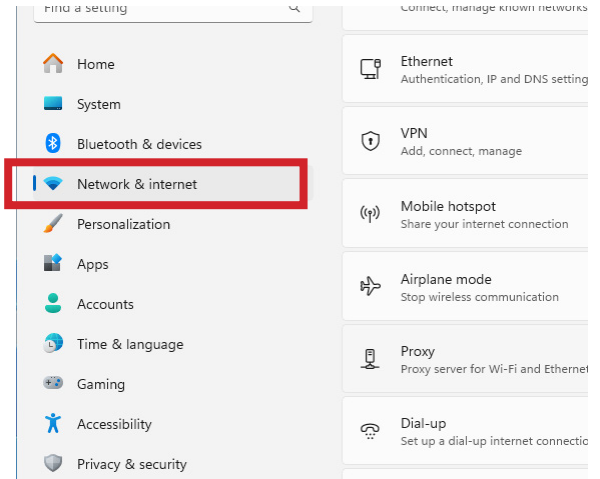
Find a setting

Home
System
Bluetooth & devices
Network & internet
Personalization
Apps
Accounts
Time & language
Gaming
Accessibility
Privacy & security

Connect, manage known networks

Ethernet
Authentication, IP and DNS setting

VPN
Add, connect, manage

Mobile hotspot
Share your internet connection

Airplane mode
Stop wireless communication

Proxy
Proxy server for Wi-Fi and Ethernet

Dial-up
Set up a dial-up internet connectio